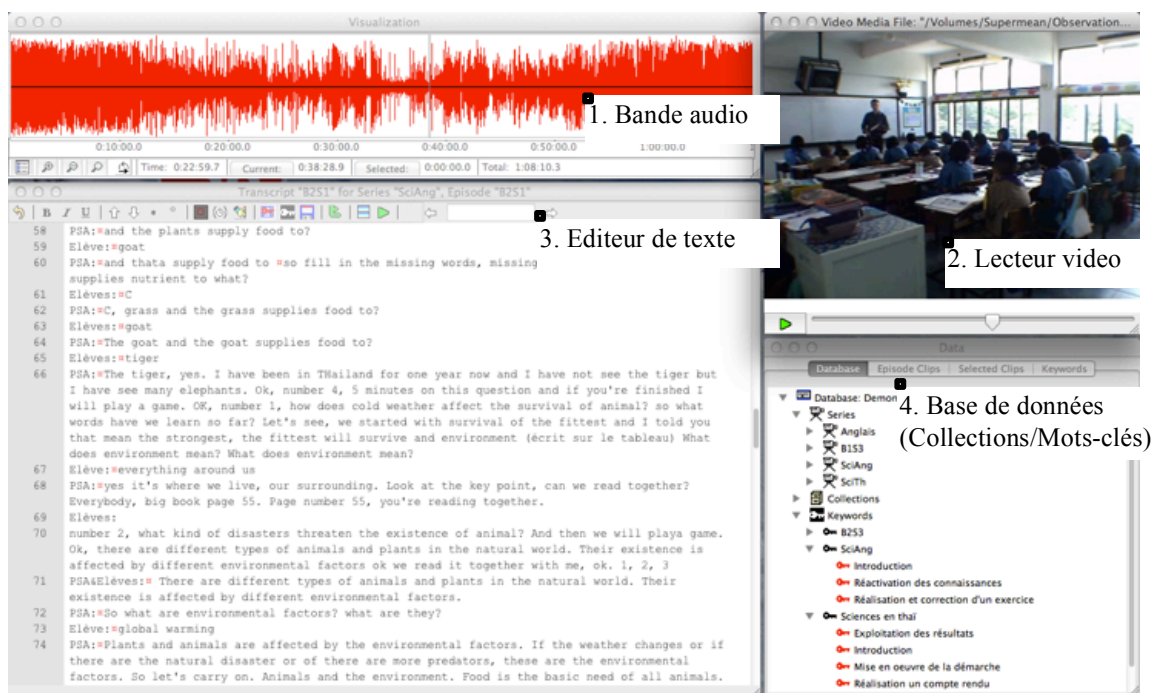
Visualization

0:10:00.0 0:20:00.0 0:30:00.0 0:40:00.0 0:50:00.0 1:00:00.0

Time: 0:22:59.7 Current: 0:38:28.9 Selected: 0:00:00.0 Total: 1:08:10.3

1. Bande audio

Video Media File: "/Volumes/Supermean/Observation...

Transcript "B2S1" for Series "SciAng", Episode "B2S1"

3. Editeur de texte

2. Lecteur video

58 PSA:¤and the plants supply food to?
59 Elève:¤goat
60 PSA:¤and thata supply food to ¤so fill in the missing words, missing supplies nutrient to what?
61 Elèves:¤C
62 PSA:¤C, grass and the grass supplies food to?
63 Elèves:¤goat
64 PSA:¤The goat and the goat supplies food to?
65 Elèves:¤tiger
66 PSA:¤The tiger, yes. I have been in THailand for one year now and I have not see the tiger but I have see many elephants. Ok, number 4, 5 minutes on this question and if you're finished I will play a game. OK, number 1, how does cold weather affect the survival of animal? so what words have we learn so far? Let's see, we started with survival of the fittest and I told you that mean the strongest, the fittest will survive and environment (écrit sur le tableau) What does environment mean? What does environment mean?
67 Elève:¤everything around us
68 PSA:¤yes it's where we live, our surrounding. Look at the key point, can we read together? Everybody, big book page 55. Page number 55, you're reading together.
69 Elèves:
70 number 2, what kind of disasters threaten the existence of animal? And then we will playa game. Ok, there are different types of animals and plants in the natural world. Their existence is affected by different environmental factors ok we read it together with me, ok. 1, 2, 3
71 PSA&Elèves:¤ There are different types of animals and plants in the natural world. Their existence is affected by different environmental factors.
72 PSA:¤So what are environmental factors? what are they?
73 Elève:¤global warming
74 PSA:¤Plants and animals are affected by the environmental factors. If the weather changes or if there are the natural disaster or of there are more predators, these are the environmental factors. So let's carry on. Animals and the environment. Food is the basic need of all animals.

Data

Database | Episode Clips | Selected Clips | Keywords

Database: Demon
Series
Anglais
B1S3
SciAng
SciTh
Collections
Keywords
B2S3
SciAng
Introduction
Réactivation des connaissances
Réalisation et correction d'un exercice
Sciences en thaï
Exploitation des résultats
Introduction
Mise en oeuvre de la démarche
Réalisation un compte rendu

4. Base de données (Collections/Mots-clés)